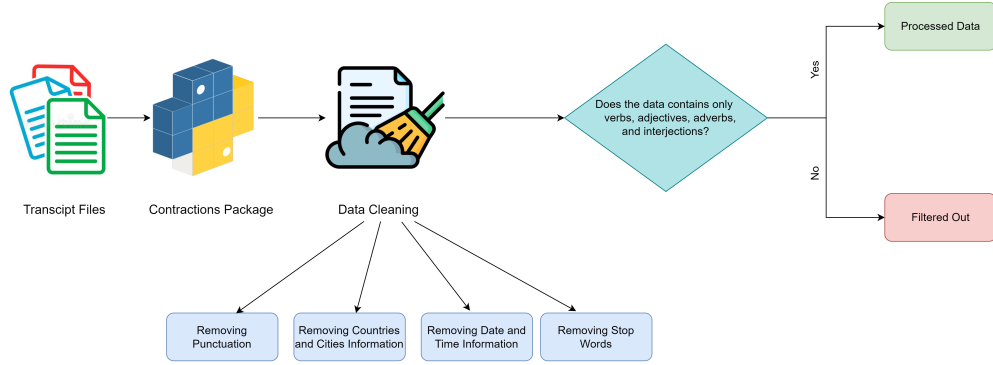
Transcipt Files

Contractions Package

Data Cleaning

Does the data contains only verbs, adjectives, adverbs, and interjections?

Yes

Processed Data

No

Filtered Out

Removing Punctuation

Removing Countries and Cities Information

Removing Date and Time Information

Removing Stop Words